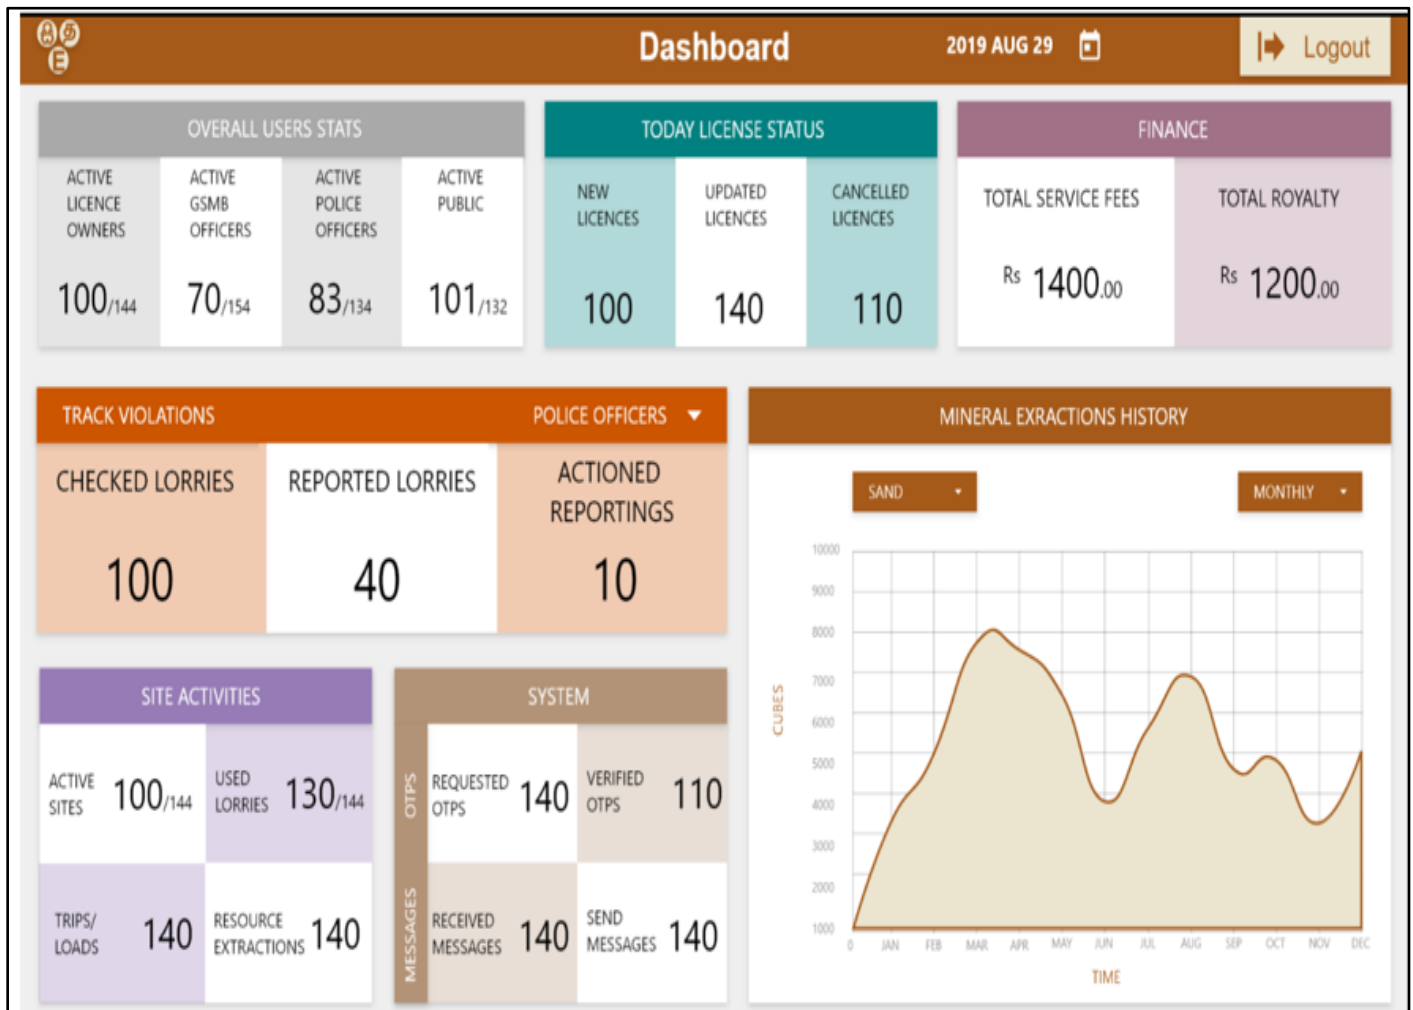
Dashboard 2019 AUG 29 Logout

OVERALL USERS STATS

| ACTIVE LICENCE OWNERS | ACTIVE GSMB OFFICERS | ACTIVE POLICE OFFICERS | ACTIVE PUBLIC |
|---|---|---|---|
| 100/144 | 70/154 | 83/134 | 101/132 |

TODAY LICENSE STATUS

| NEW LICENCES | UPDATED LICENCES | CANCELLED LICENCES |
|---|---|---|
| 100 | 140 | 110 |

FINANCE

| TOTAL SERVICE FEES | TOTAL ROYALTY |
|---|---|
| Rs 1400.00 | Rs 1200.00 |

TRACK VIOLATIONS POLICE OFFICERS

| CHECKED LORRIES | REPORTED LORRIES | ACTIONED REPORTINGS |
|---|---|---|
| 100 | 40 | 10 |

MINERAL EXRACTIONS HISTORY

SAND MONTHLY

CUBES

10000 9000 8000 7000 6000 5000 4000 3000 2000 1000

0 JAN FEB MAR APR MAY JUN JUL AUG SEP OCT NOV DEC

TIME

SITE ACTIVITIES

ACTIVE SITES 100/144 USED LORRIES 130/144

TRIPS/ LOADS 140 RESOURCE EXTRACTIONS 140

SYSTEM

OTPS

REQUESTED OTPS 140 VERIFIED OTPS 110

MESSAGES

RECEIVED MESSAGES 140 SEND MESSAGES 140